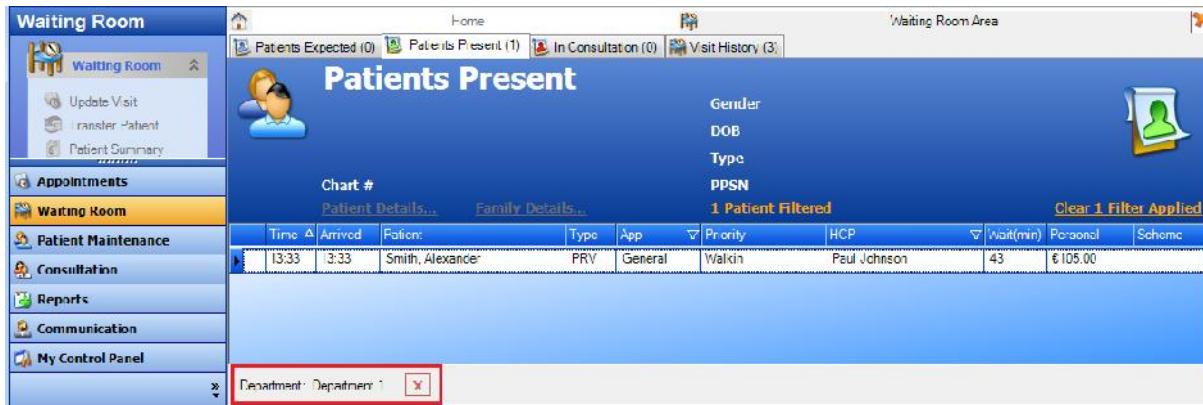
Waiting Room

Waiting Room

Update Visit

Transfer Patient

Patient Summary

Appointments

Waiting Room

Patient Maintenance

Consultation

Reports

Communication

My Control Panel

Home

Waiting Room Area

Patients Expected (0) | Patients Present (1) | In Consultation (0) | Visit History (3)

Patients Present

Gender

DOB

Type

Chart #

PPSN

Patient Details...

Family Details...

1 Patient Filtered

Clear 1 Filter Applied

| Time | Arrived | Patient | Type | App | Priority | HCP | Wait(min) | Personal | Scheme |
|---|---|---|---|---|---|---|---|---|---|
| 13:33 | 13:33 | Smith, Alexander | PRV | General | Walkin | Paul Johnson | 43 | € 105.00 | |

Department: Department 1 X